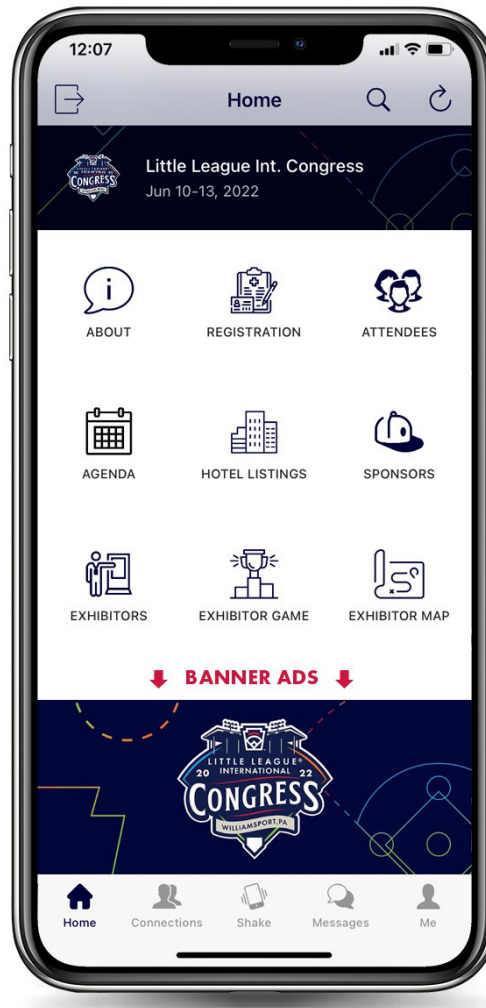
12:07

Home

Little League Int. Congress
Jun 10-13, 2022

ABOUT
REGISTRATION
ATTENDEES

AGENDA
HOTEL LISTINGS
SPONSORS

EXHIBITORS
EXHIBITOR GAME
EXHIBITOR MAP

BANNER ADS

LITTLE LEAGUE® INTERNATIONAL
20 22
CONGRESS
WILLIAMSPORT, PA

Home
Connections
Shake
Messages
Me